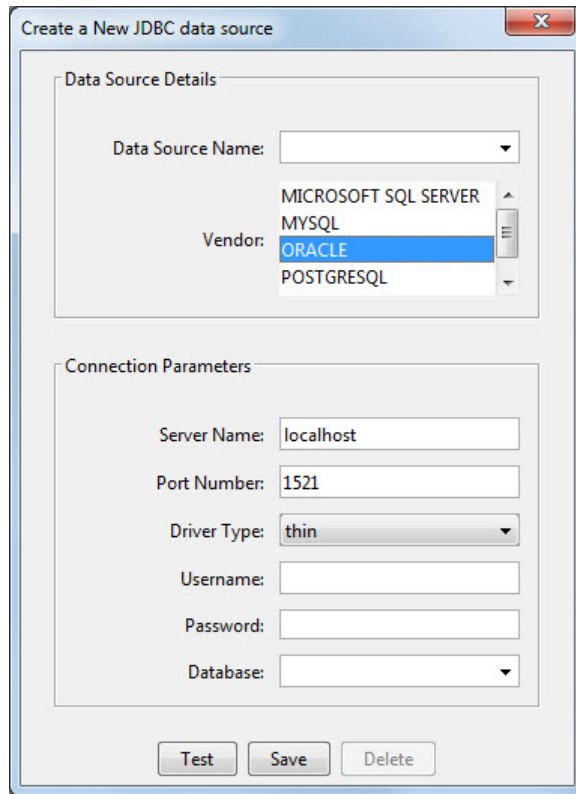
Create a New JDBC data source

Data Source Details

Data Source Name:

Vendor:
MICROSOFT SQL SERVER
MYSQL
ORACLE
POSTGRESQL

Connection Parameters

Server Name: localhost

Port Number: 1521

Driver Type: thin

Username:

Password:

Database:

Test
Save
Delete